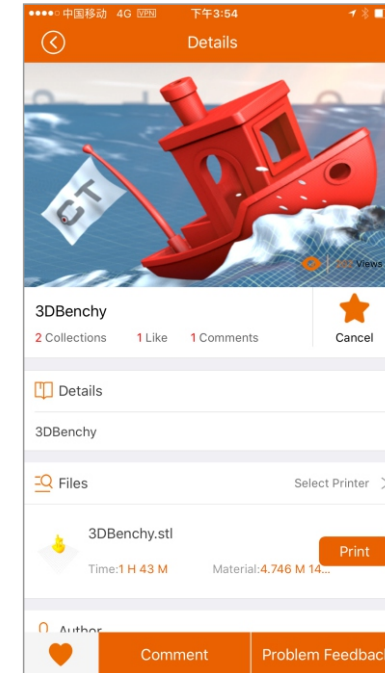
●●●●○ 中国移动 4G VPN 下午3:54

Details

CT

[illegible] Views

3DBenchy

2 Collections 1 Like 1 Comments

Cancel

Details

3DBenchy

Files

Select Printer >

3DBenchy.stl

Time:1 H 43 M Material:4.746 M 14...

Print

Author

Comment

Problem Feedback